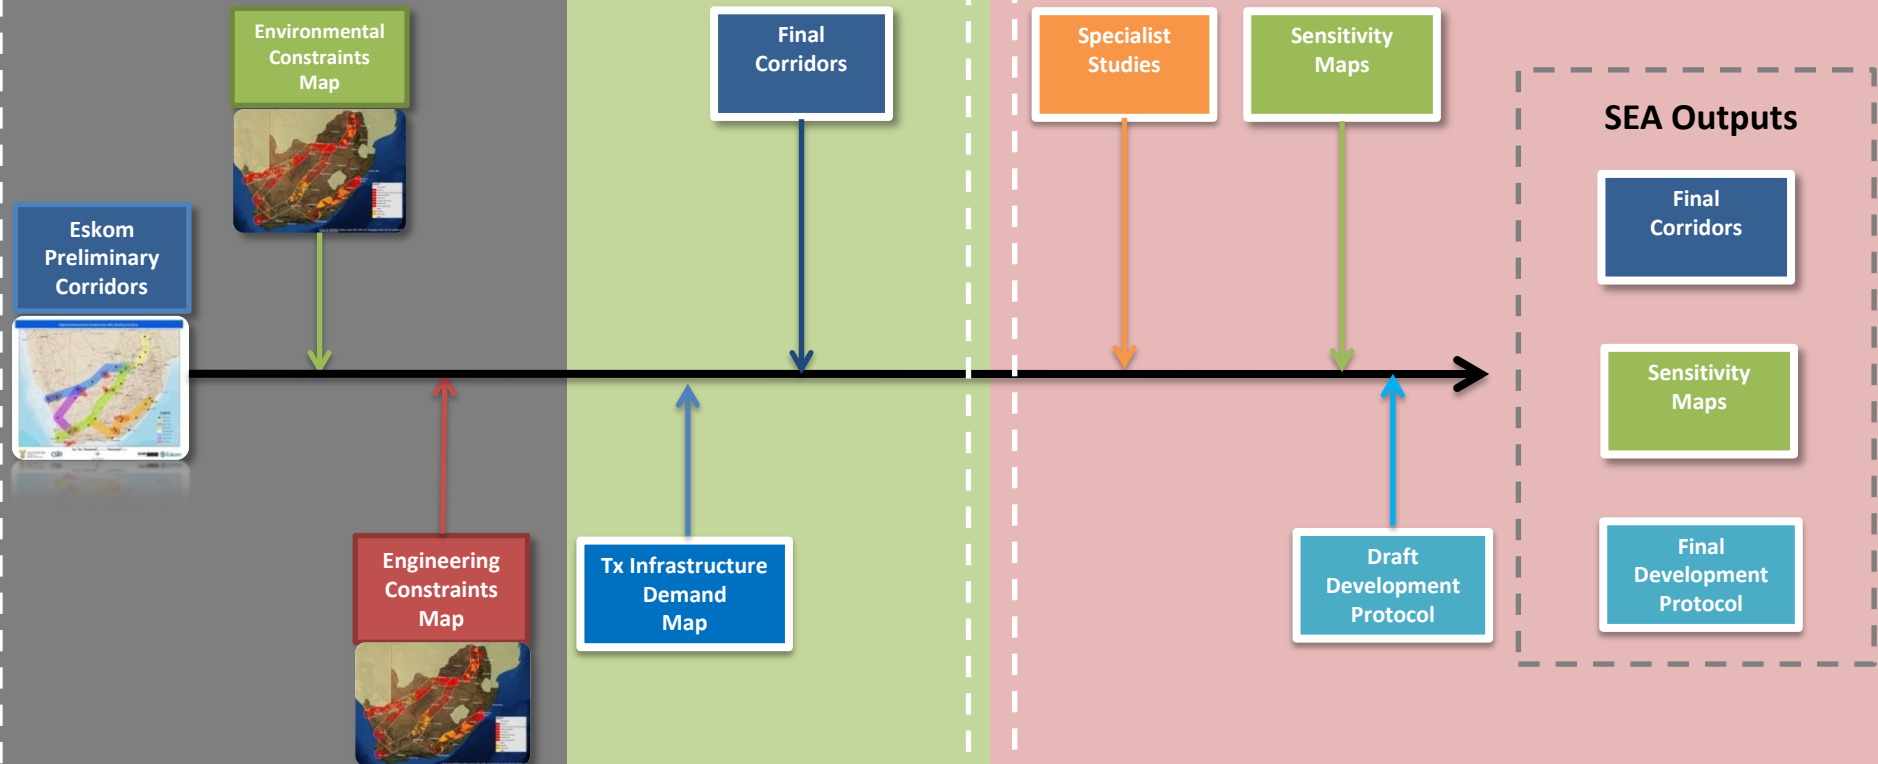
Environmental Constraints Map

Eskom Preliminary Corridors

Engineering Constraints Map

Final Corridors

Tx Infrastructure Demand Map

Specialist Studies

Sensitivity Maps

Draft Development Protocol

SEA Outputs

Final Corridors

Sensitivity Maps

Final Development Protocol